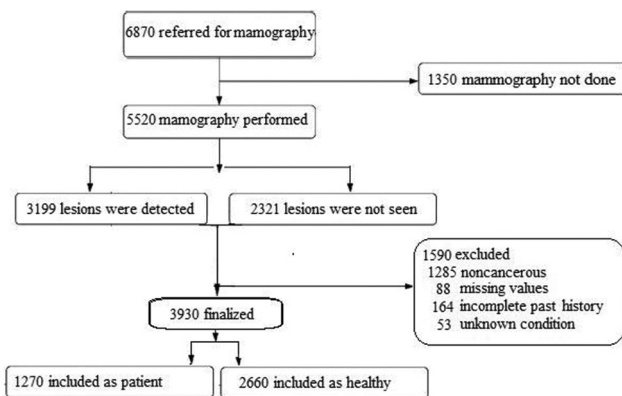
6870 referred for mamography

1350 mammography not done

5520 mamography performed

3199 lesions were detected

2321 lesions were not seen

1590 excluded
1285 noncancerous
88 missing values
164 incomplete past history
53 unknown condition

3930 finalized

1270 included as patient

2660 included as healthy